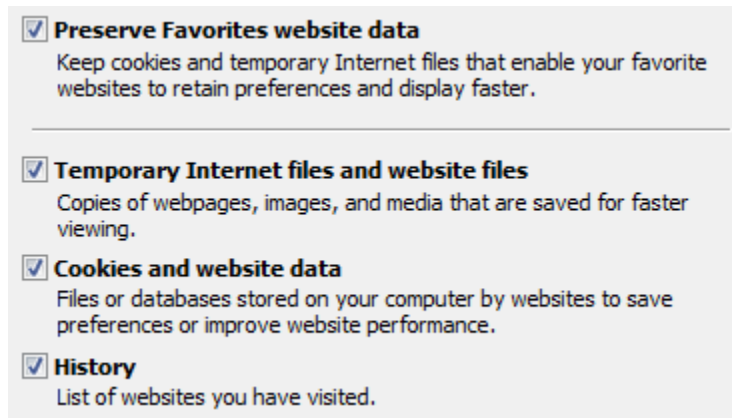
Preserve Favorites website data
Keep cookies and temporary Internet files that enable your favorite websites to retain preferences and display faster.

Temporary Internet files and website files
Copies of webpages, images, and media that are saved for faster viewing.

Cookies and website data
Files or databases stored on your computer by websites to save preferences or improve website performance.

History
List of websites you have visited.